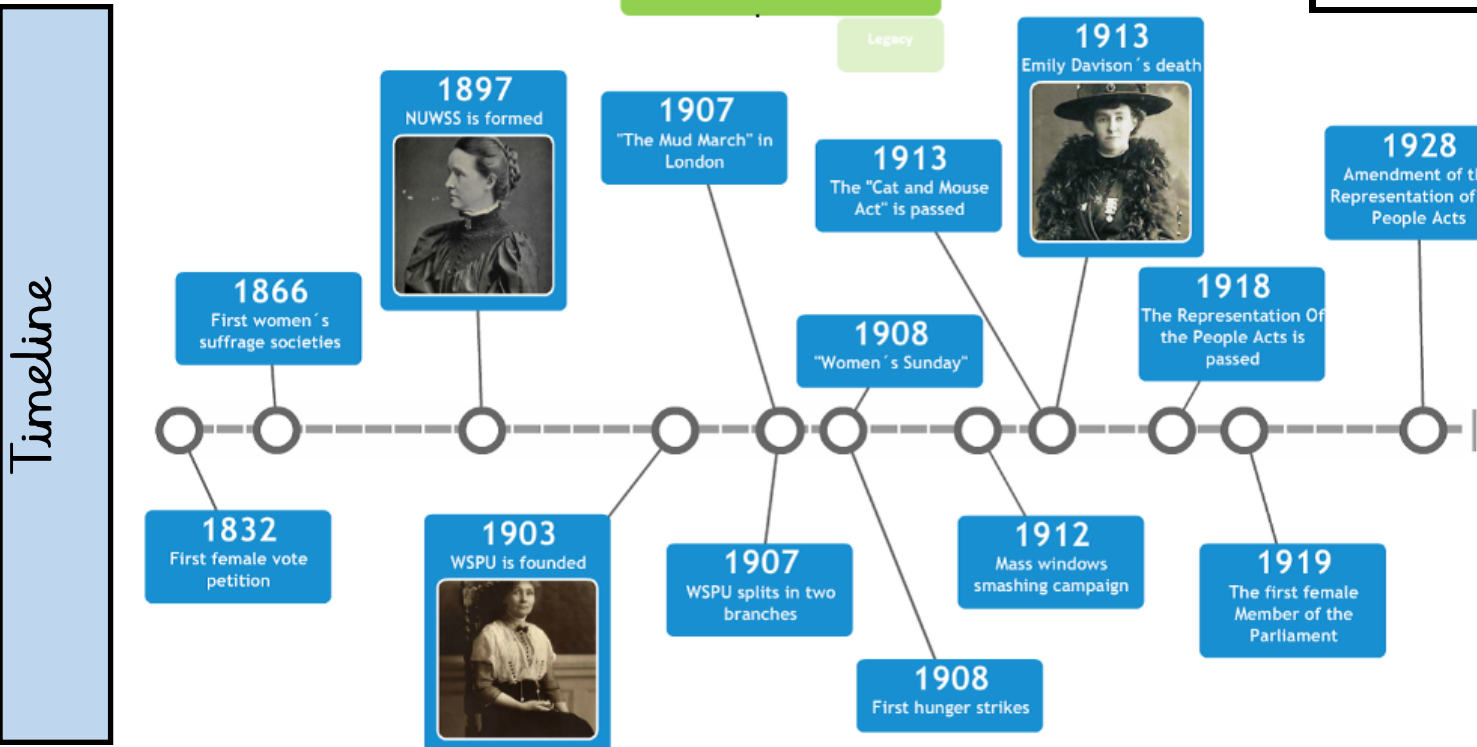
Timeline

Legacy

1897
NUWSS is formed

1907
"The Mud March" in London

1913
The "Cat and Mouse Act" is passed

1913
Emily Davison´s death

1928
Amendment of t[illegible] Representation of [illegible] People Acts

1866
First women´s suffrage societies

1908
"Women´s Sunday"

1918
The Representation Of the People Acts is passed

1832
First female vote petition

1903
WSPU is founded

1907
WSPU splits in two branches

1912
Mass windows smashing campaign

1919
The first female Member of the Parliament

1908
First hunger strikes